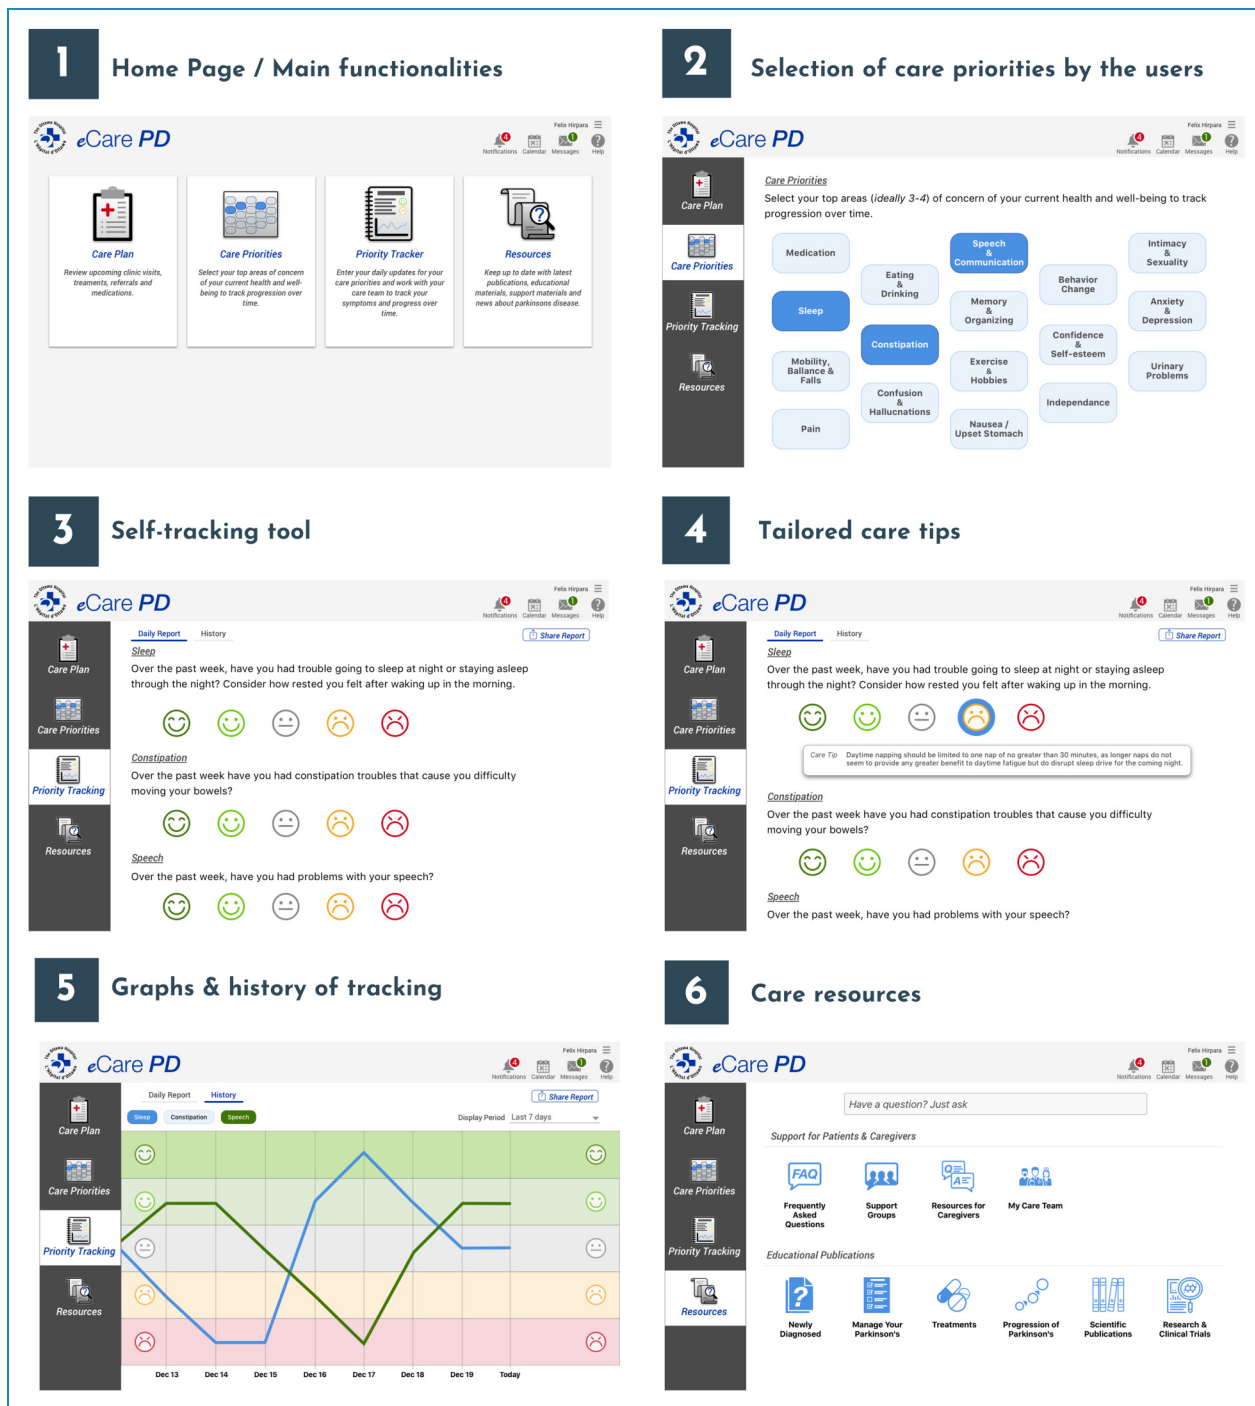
1 Home Page / Main functionalities

eCare PD

Felix Hirpara

Notifications Calendar Messages Help

Care Plan
Review upcoming clinic visits, treaments, referrals and medications.

Care Priorities
Select your top areas of concern of your current health and well-being to track progression over time.

Priority Tracker
Enter your daily updates for your care priorities and work with your care team to track your symptoms and progress over time.

Resources
Keep up to date with latest publications, educational materials, support materials and news about parkinsons disease.

2 Selection of care priorities by the users

eCare PD

Felix Hirpara

Notifications Calendar Messages Help

Care Plan
Care Priorities
Priority Tracking
Resources

Care Priorities
Select your top areas (ideally 3-4) of concern of your current health and well-being to track progression over time.

Medication
Sleep
Mobility, Ballance & Falls
Pain
Eating & Drinking
Constipation
Confusion & Hallucinations
Speech & Communication
Memory & Organizing
Exercise & Hobbies
Nausea / Upset Stomach
Behavior Change
Confidence & Self-esteem
Independance
Intimacy & Sexuality
Anxiety & Depression
Urinary Problems

3 Self-tracking tool

eCare PD

Felix Hirpara

Notifications Calendar Messages Help

Care Plan
Care Priorities
Priority Tracking
Resources

Daily Report History Share Report

Sleep
Over the past week, have you had trouble going to sleep at night or staying asleep through the night? Consider how rested you felt after waking up in the morning.

Constipation
Over the past week have you had constipation troubles that cause you difficulty moving your bowels?

Speech
Over the past week, have you had problems with your speech?

4 Tailored care tips

eCare PD

Felix Hirpara

Notifications Calendar Messages Help

Care Plan
Care Priorities
Priority Tracking
Resources

Daily Report History Share Report

Sleep
Over the past week, have you had trouble going to sleep at night or staying asleep through the night? Consider how rested you felt after waking up in the morning.

Care Tip Daytime napping should be limited to one nap of no greater than 30 minutes, as longer naps do not seem to provide any greater benefit to daytime fatigue but do disrupt sleep drive for the coming night.

Constipation
Over the past week have you had constipation troubles that cause you difficulty moving your bowels?

Speech
Over the past week, have you had problems with your speech?

5 Graphs & history of tracking

eCare PD

Felix Hirpara

Notifications Calendar Messages Help

Care Plan
Care Priorities
Priority Tracking
Resources

Daily Report History Share Report

Sleep Constipation Speech

Display Period Last 7 days

Dec 13 Dec 14 Dec 15 Dec 16 Dec 17 Dec 18 Dec 19 Today

6 Care resources

eCare PD

Felix Hirpara

Notifications Calendar Messages Help

Care Plan
Care Priorities
Priority Tracking
Resources

Have a question? Just ask

Support for Patients & Caregivers

FAQ
Frequently Asked Questions
Support Groups
Resources for Caregivers
My Care Team

Educational Publications

Newly Diagnosed
Manage Your Parkinson's
Treatments
Progression of Parkinson's
Scientific Publications
Research & Clinical Trials